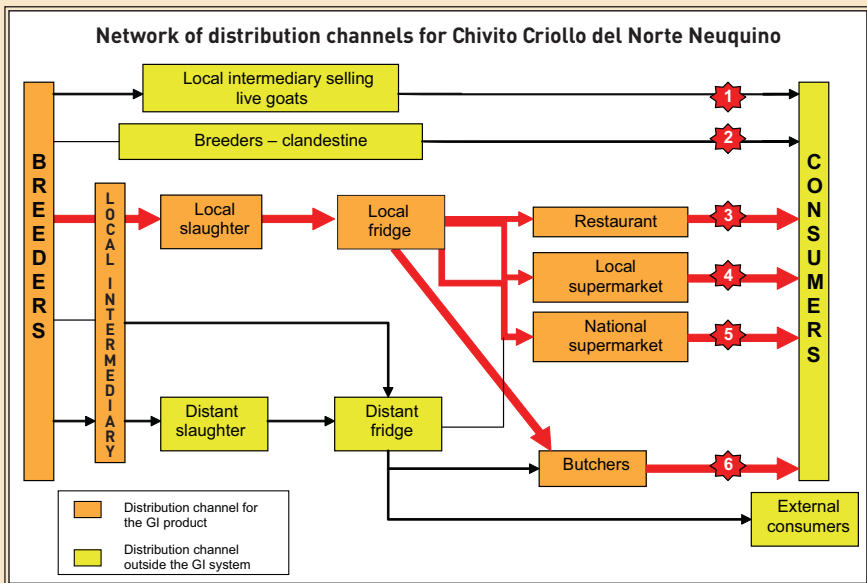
Network of distribution channels for Chivito Criollo del Norte Neuquino

BREEDERS

Local intermediary selling live goats

Breeders – clandestine

LOCAL INTERMEDIARY

Local slaughter

Local fridge

Restaurant

Local supermarket

National supermarket

Distant slaughter

Distant fridge

Butchers

External consumers

CONSUMERS

1
2
3
4
5
6

Distribution channel for the GI product

Distribution channel outside the GI system